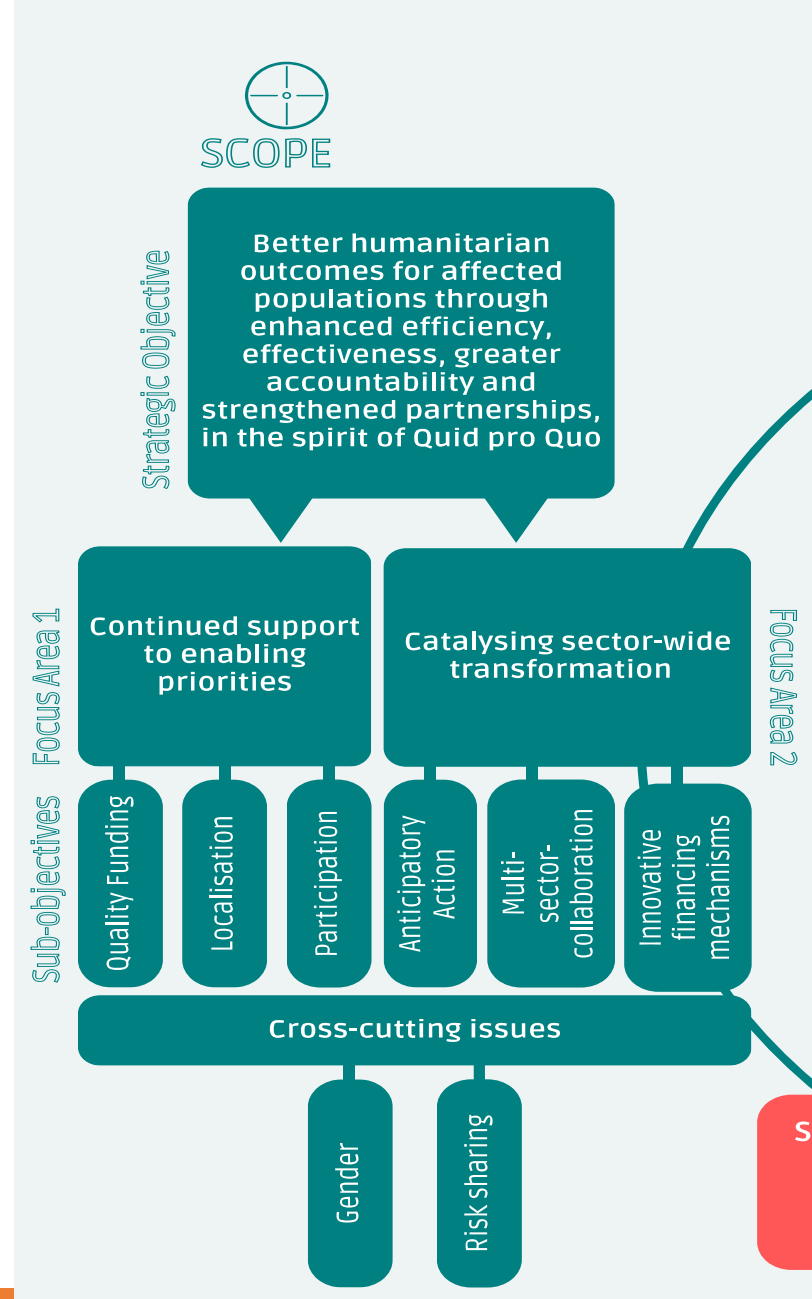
SCOPE

Strategic Objective

Better humanitarian outcomes for affected populations through enhanced efficiency, effectiveness, greater accountability and strengthened partnerships, in the spirit of Quid pro Quo

Focus Area 1

Continued support to enabling priorities

Focus Area 2

Catalysing sector-wide transformation

Sub-objectives

Quality Funding

Localisation

Participation

Anticipatory Action

Multi-sector-collaboration

Innovative financing mechanisms

Cross-cutting issues

Gender

Risk sharing

S